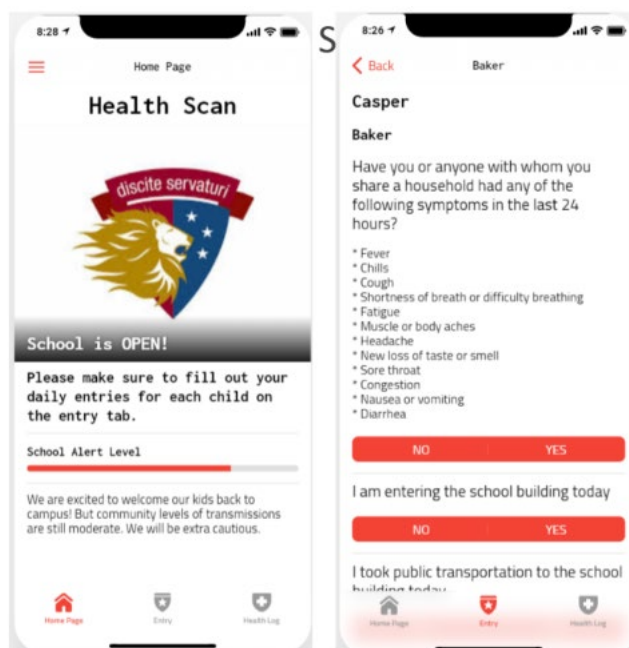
8:28

Home Page

Health Scan

discite servaturi

School is OPEN!

Please make sure to fill out your daily entries for each child on the entry tab.

School Alert Level

We are excited to welcome our kids back to campus! But community levels of transmissions are still moderate. We will be extra cautious.

Home Page Entry Health Log

S

8:26

< Back Baker

Casper

Baker

Have you or anyone with whom you share a household had any of the following symptoms in the last 24 hours?

* Fever
* Chills
* Cough
* Shortness of breath or difficulty breathing
* Fatigue
* Muscle or body aches
* Headache
* New loss of taste or smell
* Sore throat
* Congestion
* Nausea or vomiting
* Diarrhea

NO YES

I am entering the school building today

NO YES

I took public transportation to the school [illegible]

Home Page Entry Health Log